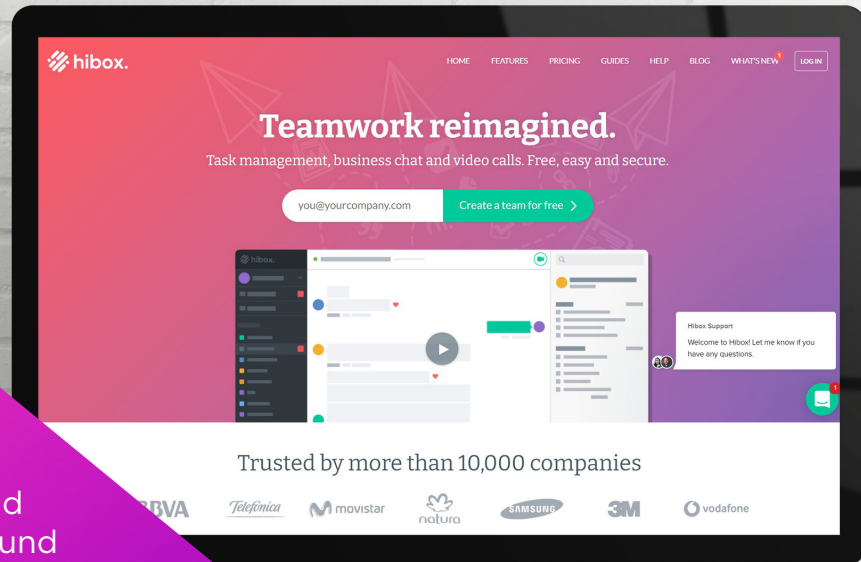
hibox.

HOME FEATURES PRICING GUIDES HELP BLOG WHAT'S NEW 1 LOG IN

Teamwork reimagined.

Task management, business chat and video calls. Free, easy and secure.

you@yourcompany.com

Create a team for free >

hibox.

Hibox Support

Welcome to Hibox! Let me know if you have any questions.

1

Trusted by more than 10,000 companies

BBVA Telefonica movistar natura SAMSUNG 3M vodafone

d
und